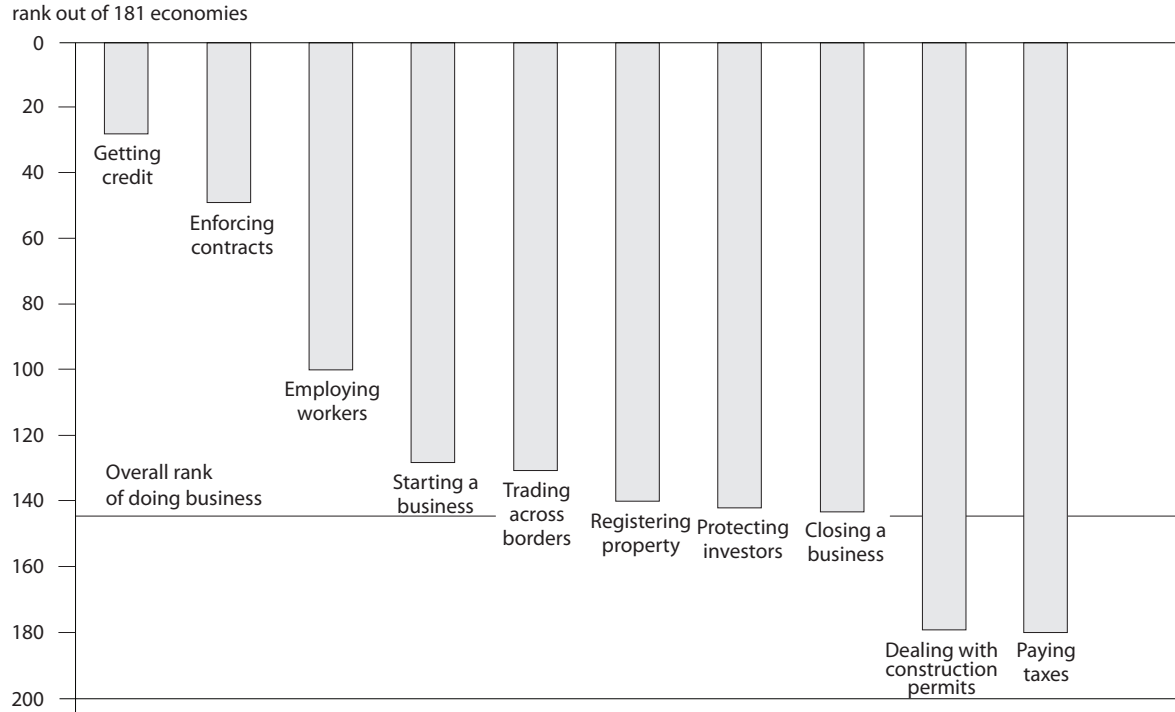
rank out of 181 economies

0
20
40
60
80
100
120
140
160
180
200

Getting credit
Enforcing contracts
Employing workers
Starting a business
Trading across borders
Registering property
Protecting investors
Closing a business
Dealing with construction permits
Paying taxes

Overall rank of doing business